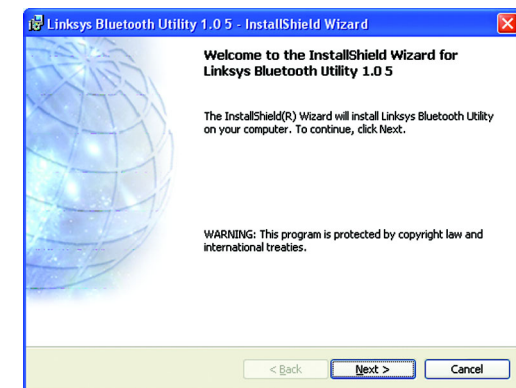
Linksys Bluetooth Utility 1.0 5 - InstallShield Wizard

Welcome to the InstallShield Wizard for Linksys Bluetooth Utility 1.0 5

The InstallShield(R) Wizard will install Linksys Bluetooth Utility on your computer. To continue, click Next.

WARNING: This program is protected by copyright law and international treaties.

< Back

Next >

Cancel